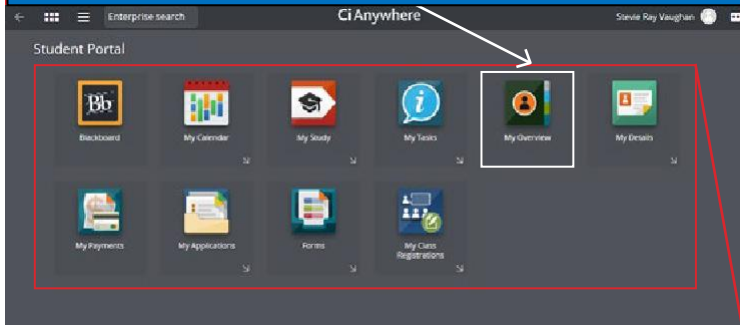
Enterprise search

Ci Anywhere

Stevie Ray Vaughan

Student Portal

Bb
Blackboard

My Calendar

My Study

My Tasks

My Overview

My Details

My Payments

My Applications

Forms

My Class Registrations